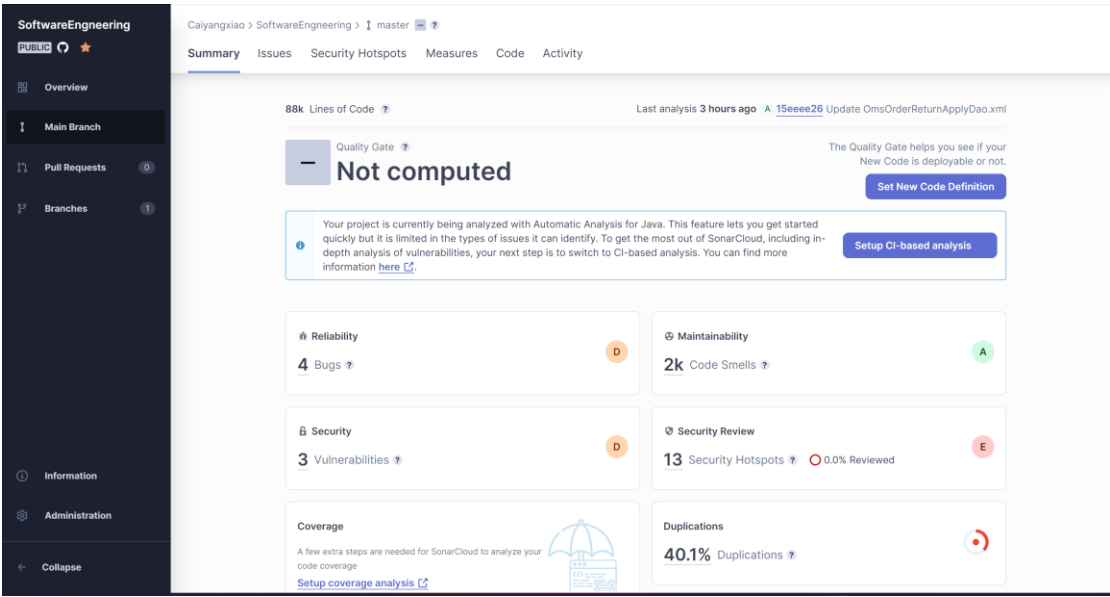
SoftwareEngneering
PUBLIC

Overview

Main Branch

Pull Requests 0

Branches 1

Information

Administration

Collapse

Caiyangxiao > SoftwareEngneering > master ?

Summary Issues Security Hotspots Measures Code Activity

88k Lines of Code ?

Last analysis 3 hours ago A 15eeee26 Update OmsOrderReturnApplyDao.xml

Quality Gate ?
—
Not computed

The Quality Gate helps you see if your New Code is deployable or not.

Set New Code Definition

Your project is currently being analyzed with Automatic Analysis for Java. This feature lets you get started quickly but it is limited in the types of issues it can identify. To get the most out of SonarCloud, including in-depth analysis of vulnerabilities, your next step is to switch to CI-based analysis. You can find more information here.

Setup CI-based analysis

Reliability
4 Bugs ?
D

Maintainability
2k Code Smells ?
A

Security
3 Vulnerabilities ?
D

Security Review
13 Security Hotspots ? 0.0% Reviewed
E

Coverage
A few extra steps are needed for SonarCloud to analyze your code coverage
Setup coverage analysis

Duplications
40.1% Duplications ?